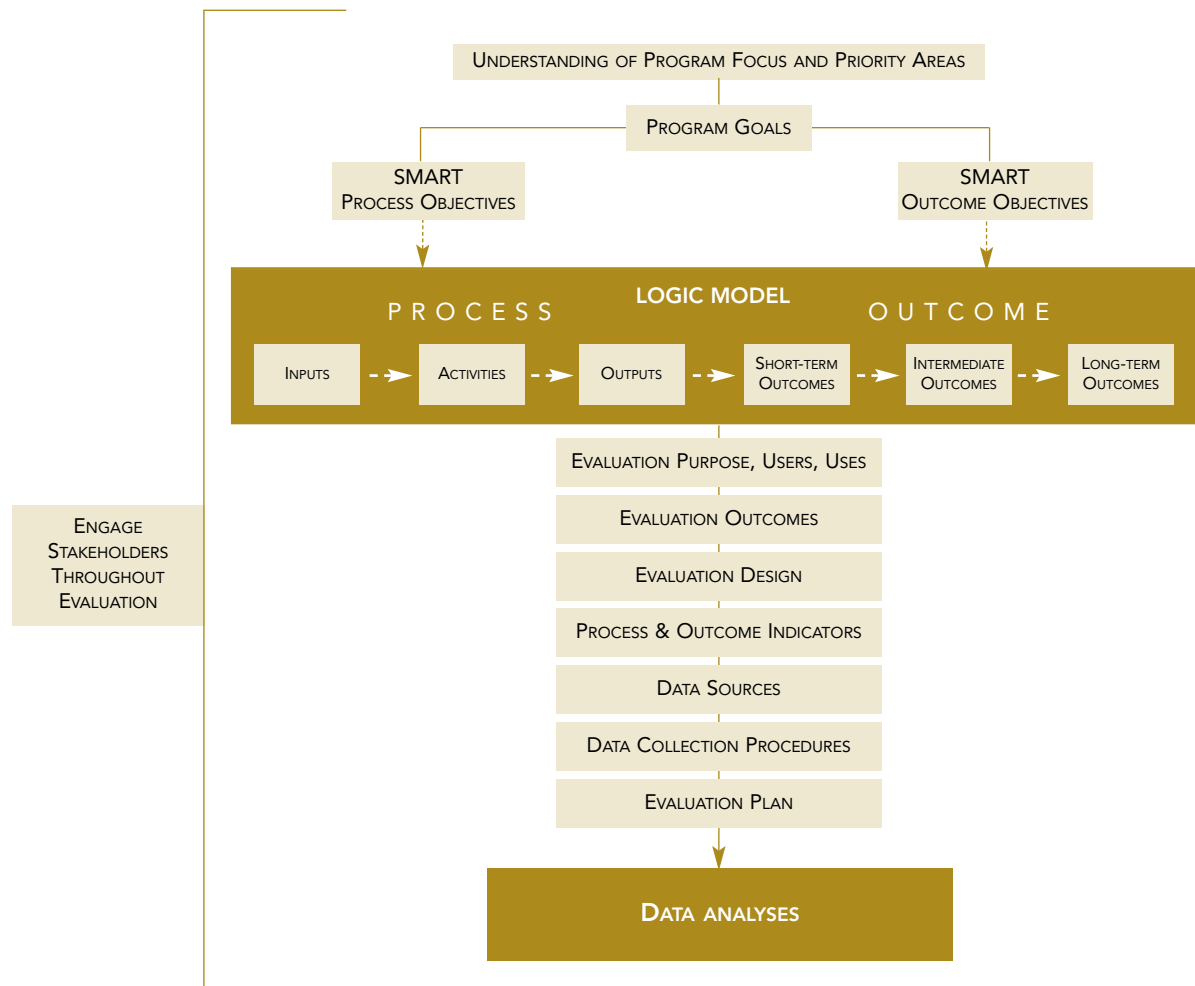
Understanding of Program Focus and Priority Areas

Program Goals

SMART
Process Objectives

SMART
Outcome Objectives

LOGIC MODEL

PROCESS

OUTCOME

Inputs

Activities

Outputs

Short-term Outcomes

Intermediate Outcomes

Long-term Outcomes

Evaluation Purpose, Users, Uses

Evaluation Outcomes

Evaluation Design

Process & Outcome Indicators

Data Sources

Data Collection Procedures

Evaluation Plan

Data analyses

Engage Stakeholders Throughout Evaluation